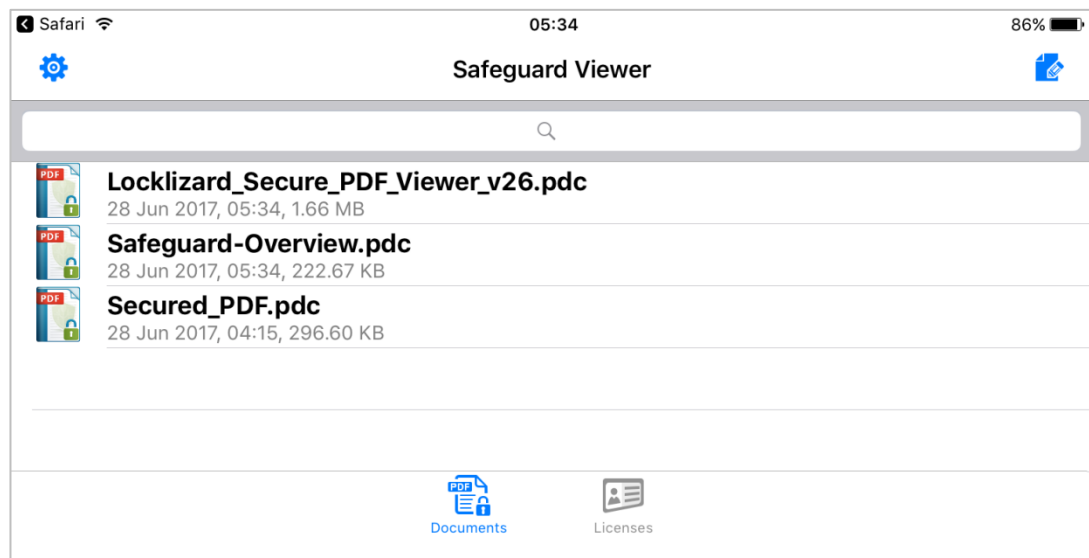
Safari 05:34 86%

Safeguard Viewer

PDF
Locklizard_Secure_PDF_Viewer_v26.pdc
28 Jun 2017, 05:34, 1.66 MB

PDF
Safeguard-Overview.pdc
28 Jun 2017, 05:34, 222.67 KB

PDF
Secured_PDF.pdc
28 Jun 2017, 04:15, 296.60 KB

PDF
Documents

Licenses